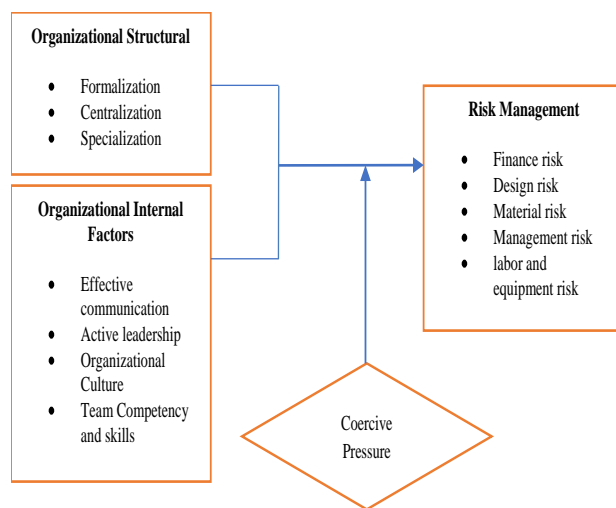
Organizational Structural

- Formalization
- Centralization
- Specialization

Organizational Internal Factors

- Effective communication
- Active leadership
- Organizational Culture
- Team Competency and skills

Risk Management

- Finance risk
- Design risk
- Material risk
- Management risk
- labor and equipment risk

Coercive Pressure